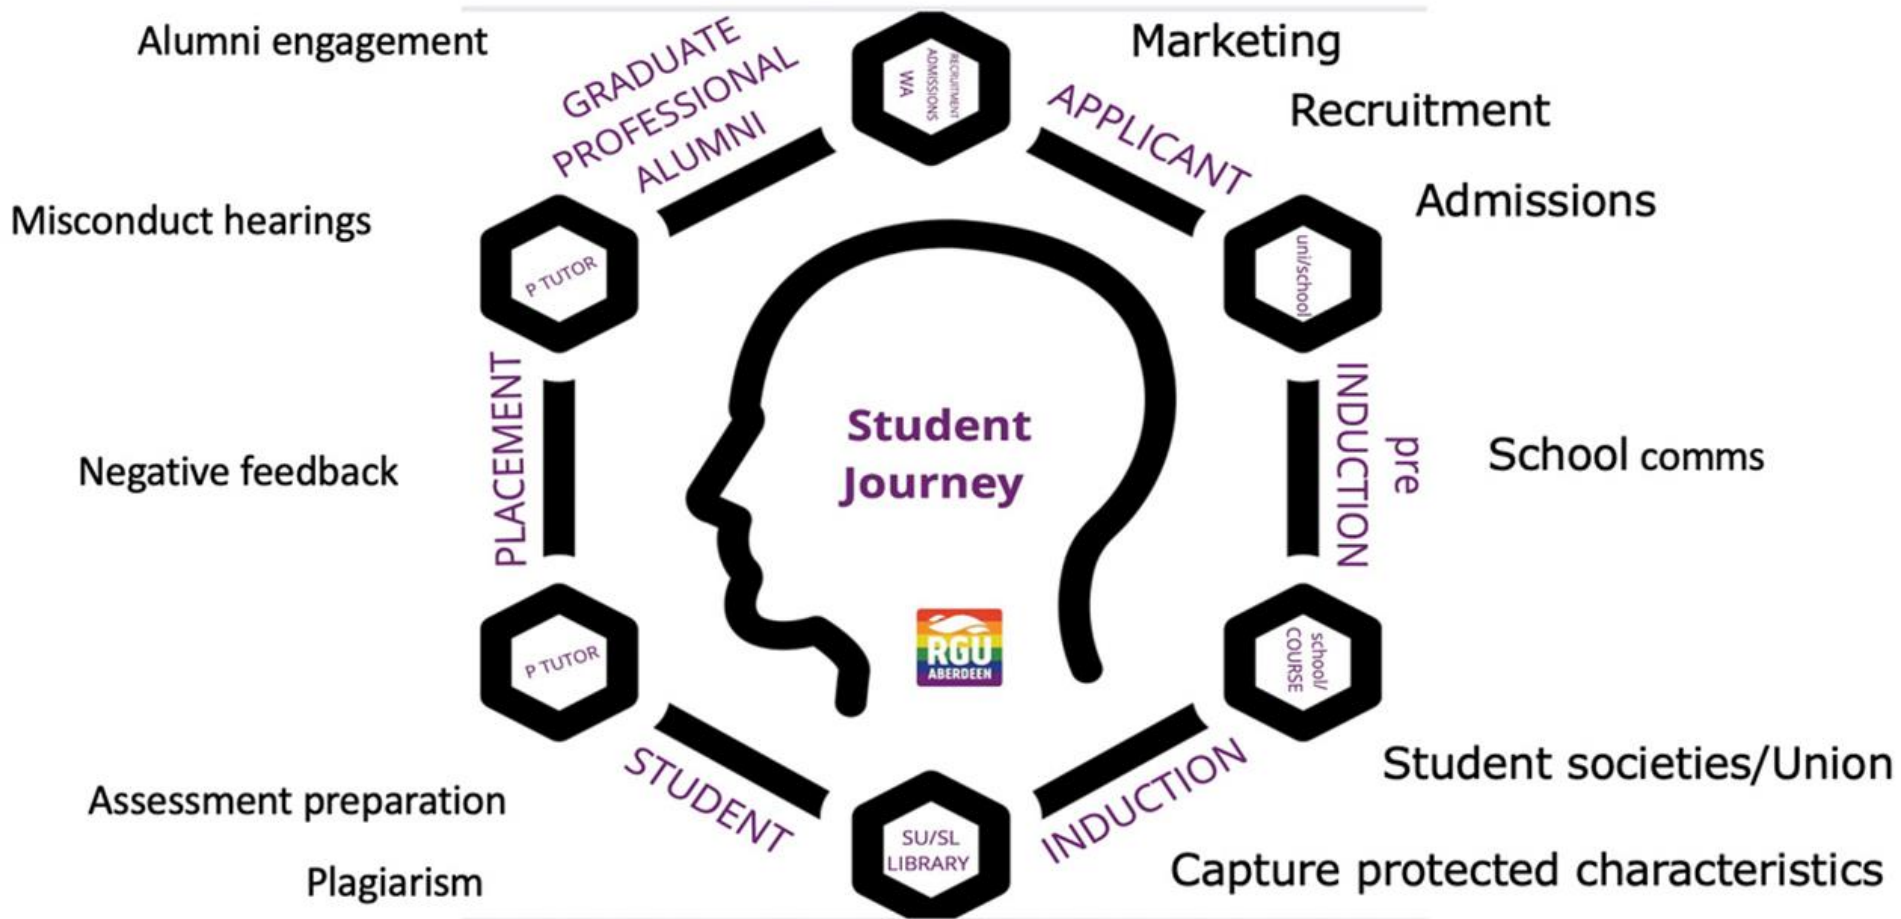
Alumni engagement

GRADUATE
PROFESSIONAL
ALUMNI

RECRUITMENT
ADMISSIONS
WA

Marketing

APPLICANT

Recruitment

Admissions

Misconduct hearings

P TUTOR

uni/school

PLACEMENT

Student
Journey

pre
INDUCTION

School comms

Negative feedback

RGU
ABERDEEN

P TUTOR

school/
COURSE

STUDENT

SU/SL
LIBRARY

INDUCTION

Student societies/Union

Assessment preparation

Plagiarism

Capture protected characteristics